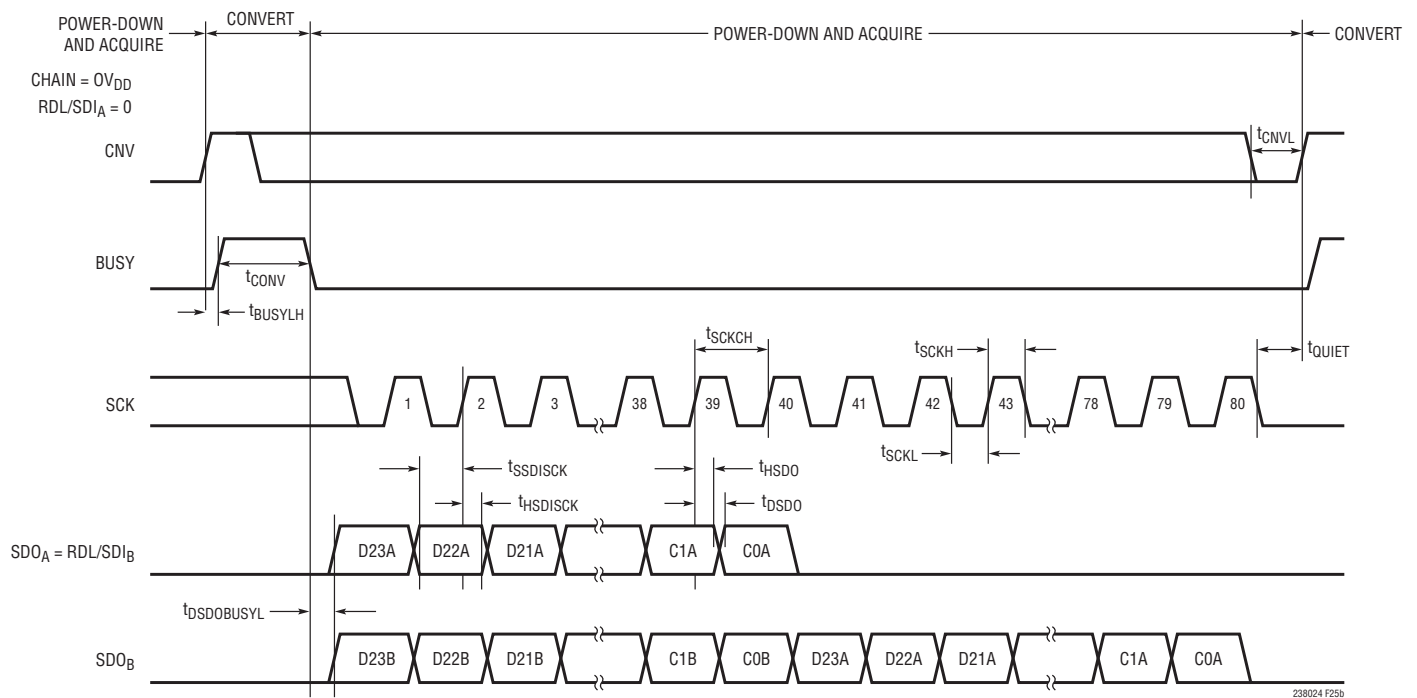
POWER-DOWN AND ACQUIRE

CONVERT

POWER-DOWN AND ACQUIRE

CONVERT

CHAIN = $OV_{DD}$

$RDL/SDI_A = 0$

CNV

$t_{CNVL}$

BUSY

$t_{CONV}$

$t_{BUSYLH}$

$t_{SCKCH}$

$t_{SCKH}$

$t_{QUIET}$

SCK

1

2

3

38

39

40

41

42

43

78

79

80

$t_{SCKL}$

$t_{SSDISCK}$

$t_{HSDO}$

$t_{HSDISCK}$

$t_{DSDO}$

$SDO_A = RDL/SDI_B$

D23A

D22A

D21A

C1A

C0A

$t_{DSDOBUSYL}$

$SDO_B$

D23B

D22B

D21B

C1B

C0B

D23A

D22A

D21A

C1A

C0A

238024 F25b